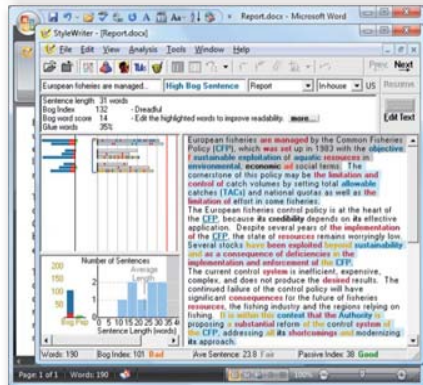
Report.docx - Microsoft Word

StyleWriter - [Report.docx]

File Edit View Analysis Tools Window Help

Prev Next

European fisheries are managed... High Bog Sentence Report Inhouse US Resume

Sentence length 31 words
Bog Index 132 - Dreadful
Bog word score 14 - Edit the highlighted words to improve readability. more...
Glue words 35%

Edit Text

European fisheries are managed by the Common Fisheries Policy (CFP), which was set up in 1983 with the objective of sustainable exploitation of aquatic resources in environmental, economic and social terms. The cornerstone of this policy may be the limitation and control of catch volumes by setting total allowable catches (TACs) and national quotas as well as the limitation of effort in some fisheries.
The European fisheries control policy is at the heart of the CFP, because its credibility depends on its effective application. Despite several years of the implementation of the CFP, the state of resources remains worryingly low. Several stocks have been exploited beyond sustainability and as a consequence of deficiencies in the implementation and enforcement of the CFP.
The current control system is inefficient, expensive, complex, and does not produce the desired results. The continued failure of the control policy will have significant consequences for the future of fisheries resources, the fishing industry and the regions relying on fishing. It is within this context that the Authority is proposing a substantial reform of the control system of the CFP, addressing all its shortcomings and modernizing its approach.

Number of Sentences
Average Length
200
150
100
50
Bog Pep
0 5 10 15 20 25 30 35 40
Sentence Length (Words)

Words: 190 Bog Index: 101 Bad Ave Sentence: 23.8 Fair Passive Index: 36 Good

Page 1 of 1 | Words: 190